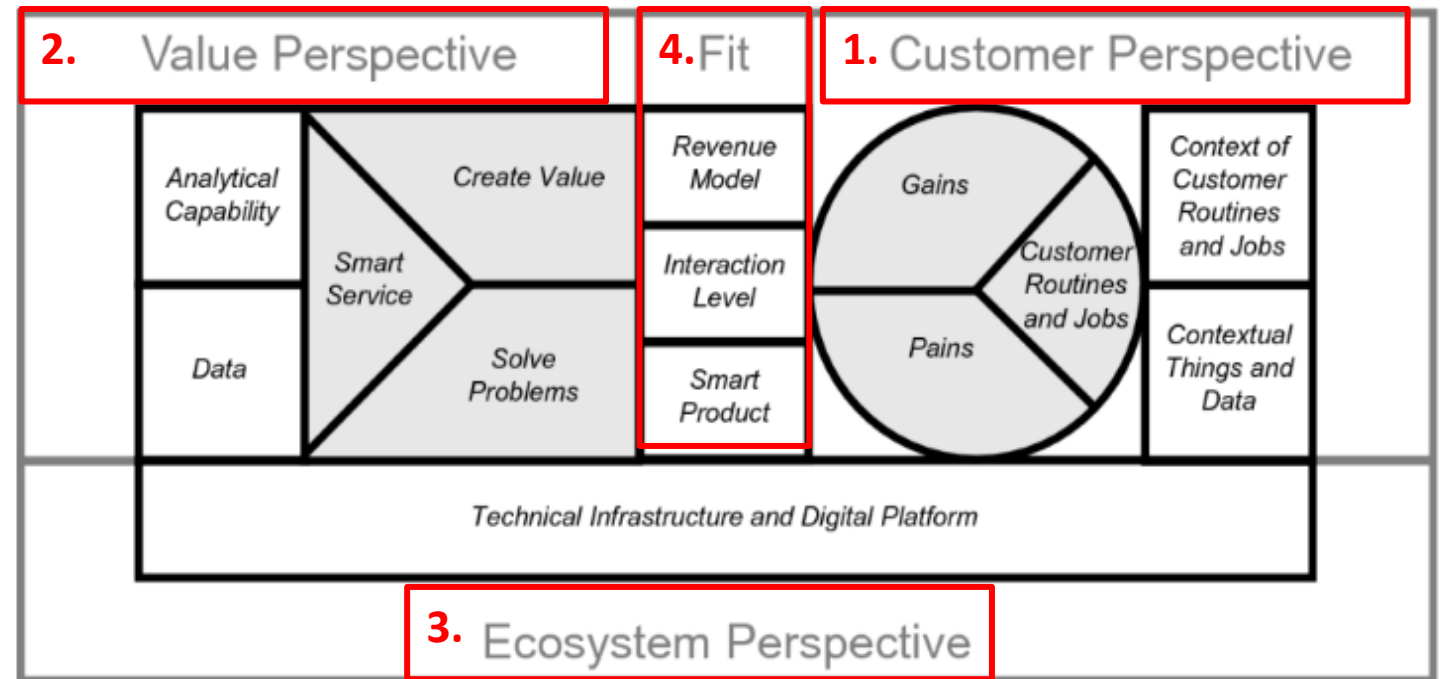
2. Value Perspective

4. Fit

1. Customer Perspective

Analytical Capability

Data

Smart Service

Create Value

Solve Problems

Revenue Model

Interaction Level

Smart Product

Gains

Customer Routines and Jobs

Pains

Context of Customer Routines and Jobs

Contextual Things and Data

Technical Infrastructure and Digital Platform

3. Ecosystem Perspective